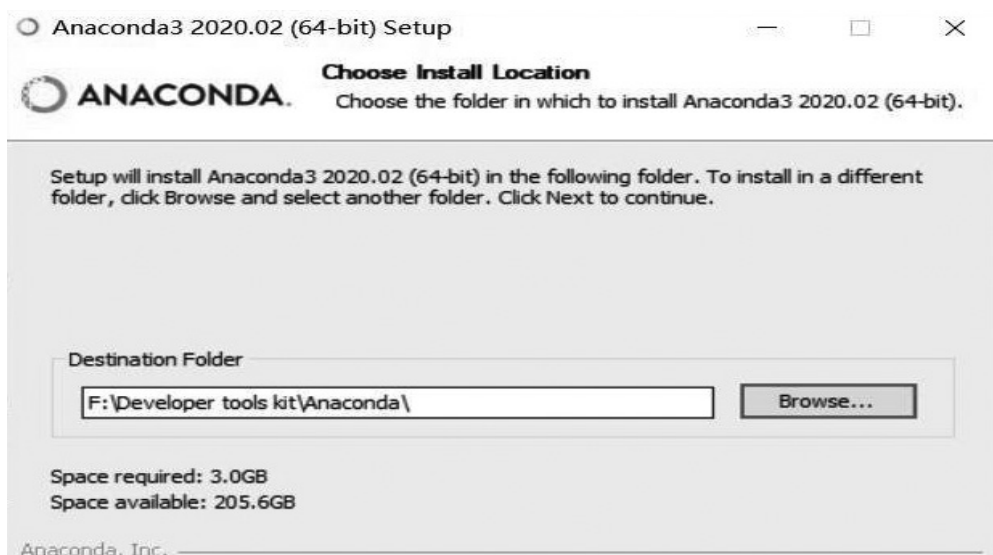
Anaconda3 2020.02 (64-bit) Setup

ANACONDA.

Choose Install Location

Choose the folder in which to install Anaconda3 2020.02 (64-bit).

Setup will install Anaconda3 2020.02 (64-bit) in the following folder. To install in a different folder, click Browse and select another folder. Click Next to continue.

Destination Folder

F:\Developer tools kit\Anaconda\

Browse...

Space required: 3.0GB
Space available: 205.6GB

Anaconda, Inc.